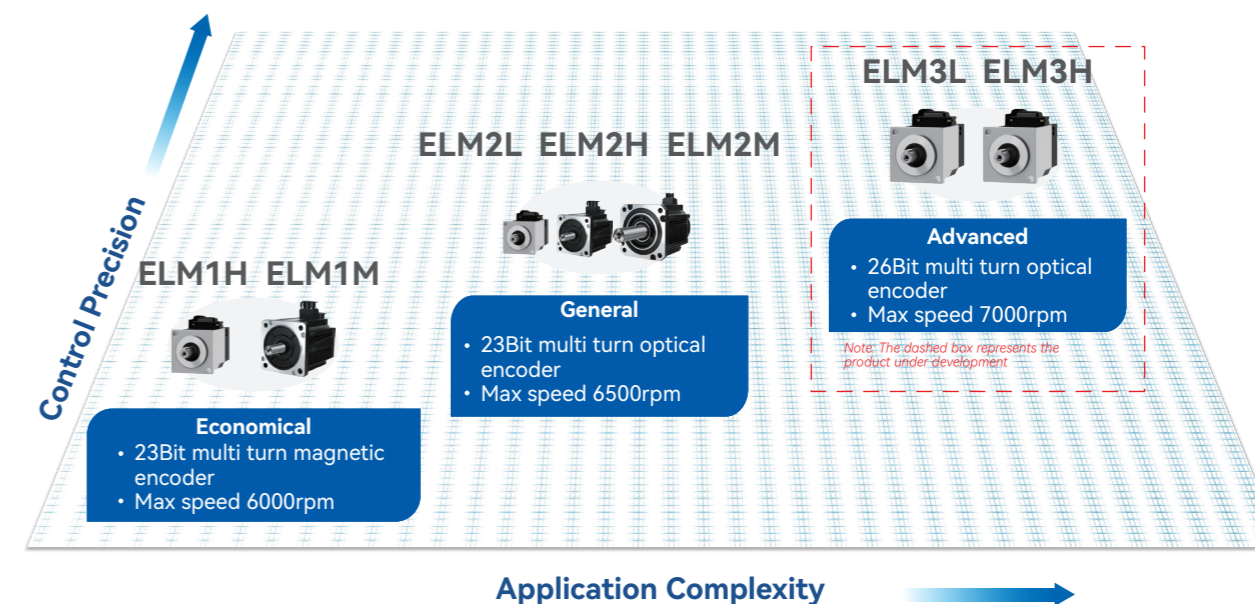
Control Precision

ELM1H ELM1M

Economical
• 23Bit multi turn magnetic encoder
• Max speed 6000rpm

ELM2L ELM2H ELM2M

General
• 23Bit multi turn optical encoder
• Max speed 6500rpm

ELM3L ELM3H

Advanced
• 26Bit multi turn optical encoder
• Max speed 7000rpm

Note: The dashed box represents the product under development

Application Complexity